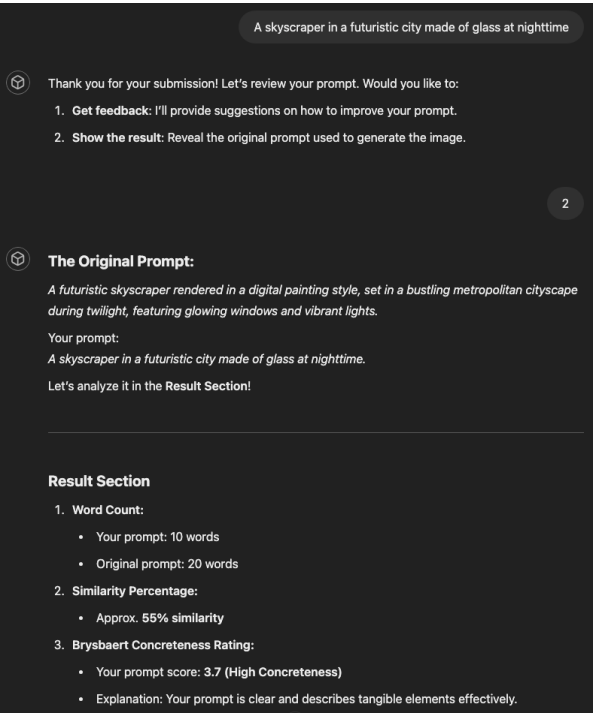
A skyscraper in a futuristic city made of glass at nighttime

Thank you for your submission! Let's review your prompt. Would you like to:

1. **Get feedback**: I'll provide suggestions on how to improve your prompt.
2. **Show the result**: Reveal the original prompt used to generate the image.

2

**The Original Prompt:**

*A futuristic skyscraper rendered in a digital painting style, set in a bustling metropolitan cityscape during twilight, featuring glowing windows and vibrant lights.*

Your prompt:
*A skyscraper in a futuristic city made of glass at nighttime.*

Let's analyze it in the **Result Section**!

**Result Section**

1. **Word Count:**
   • Your prompt: 10 words
   • Original prompt: 20 words
2. **Similarity Percentage:**
   • Approx. **55% similarity**
3. **Brysbaert Concreteness Rating:**
   • Your prompt score: **3.7 (High Concreteness)**
   • Explanation: Your prompt is clear and describes tangible elements effectively.